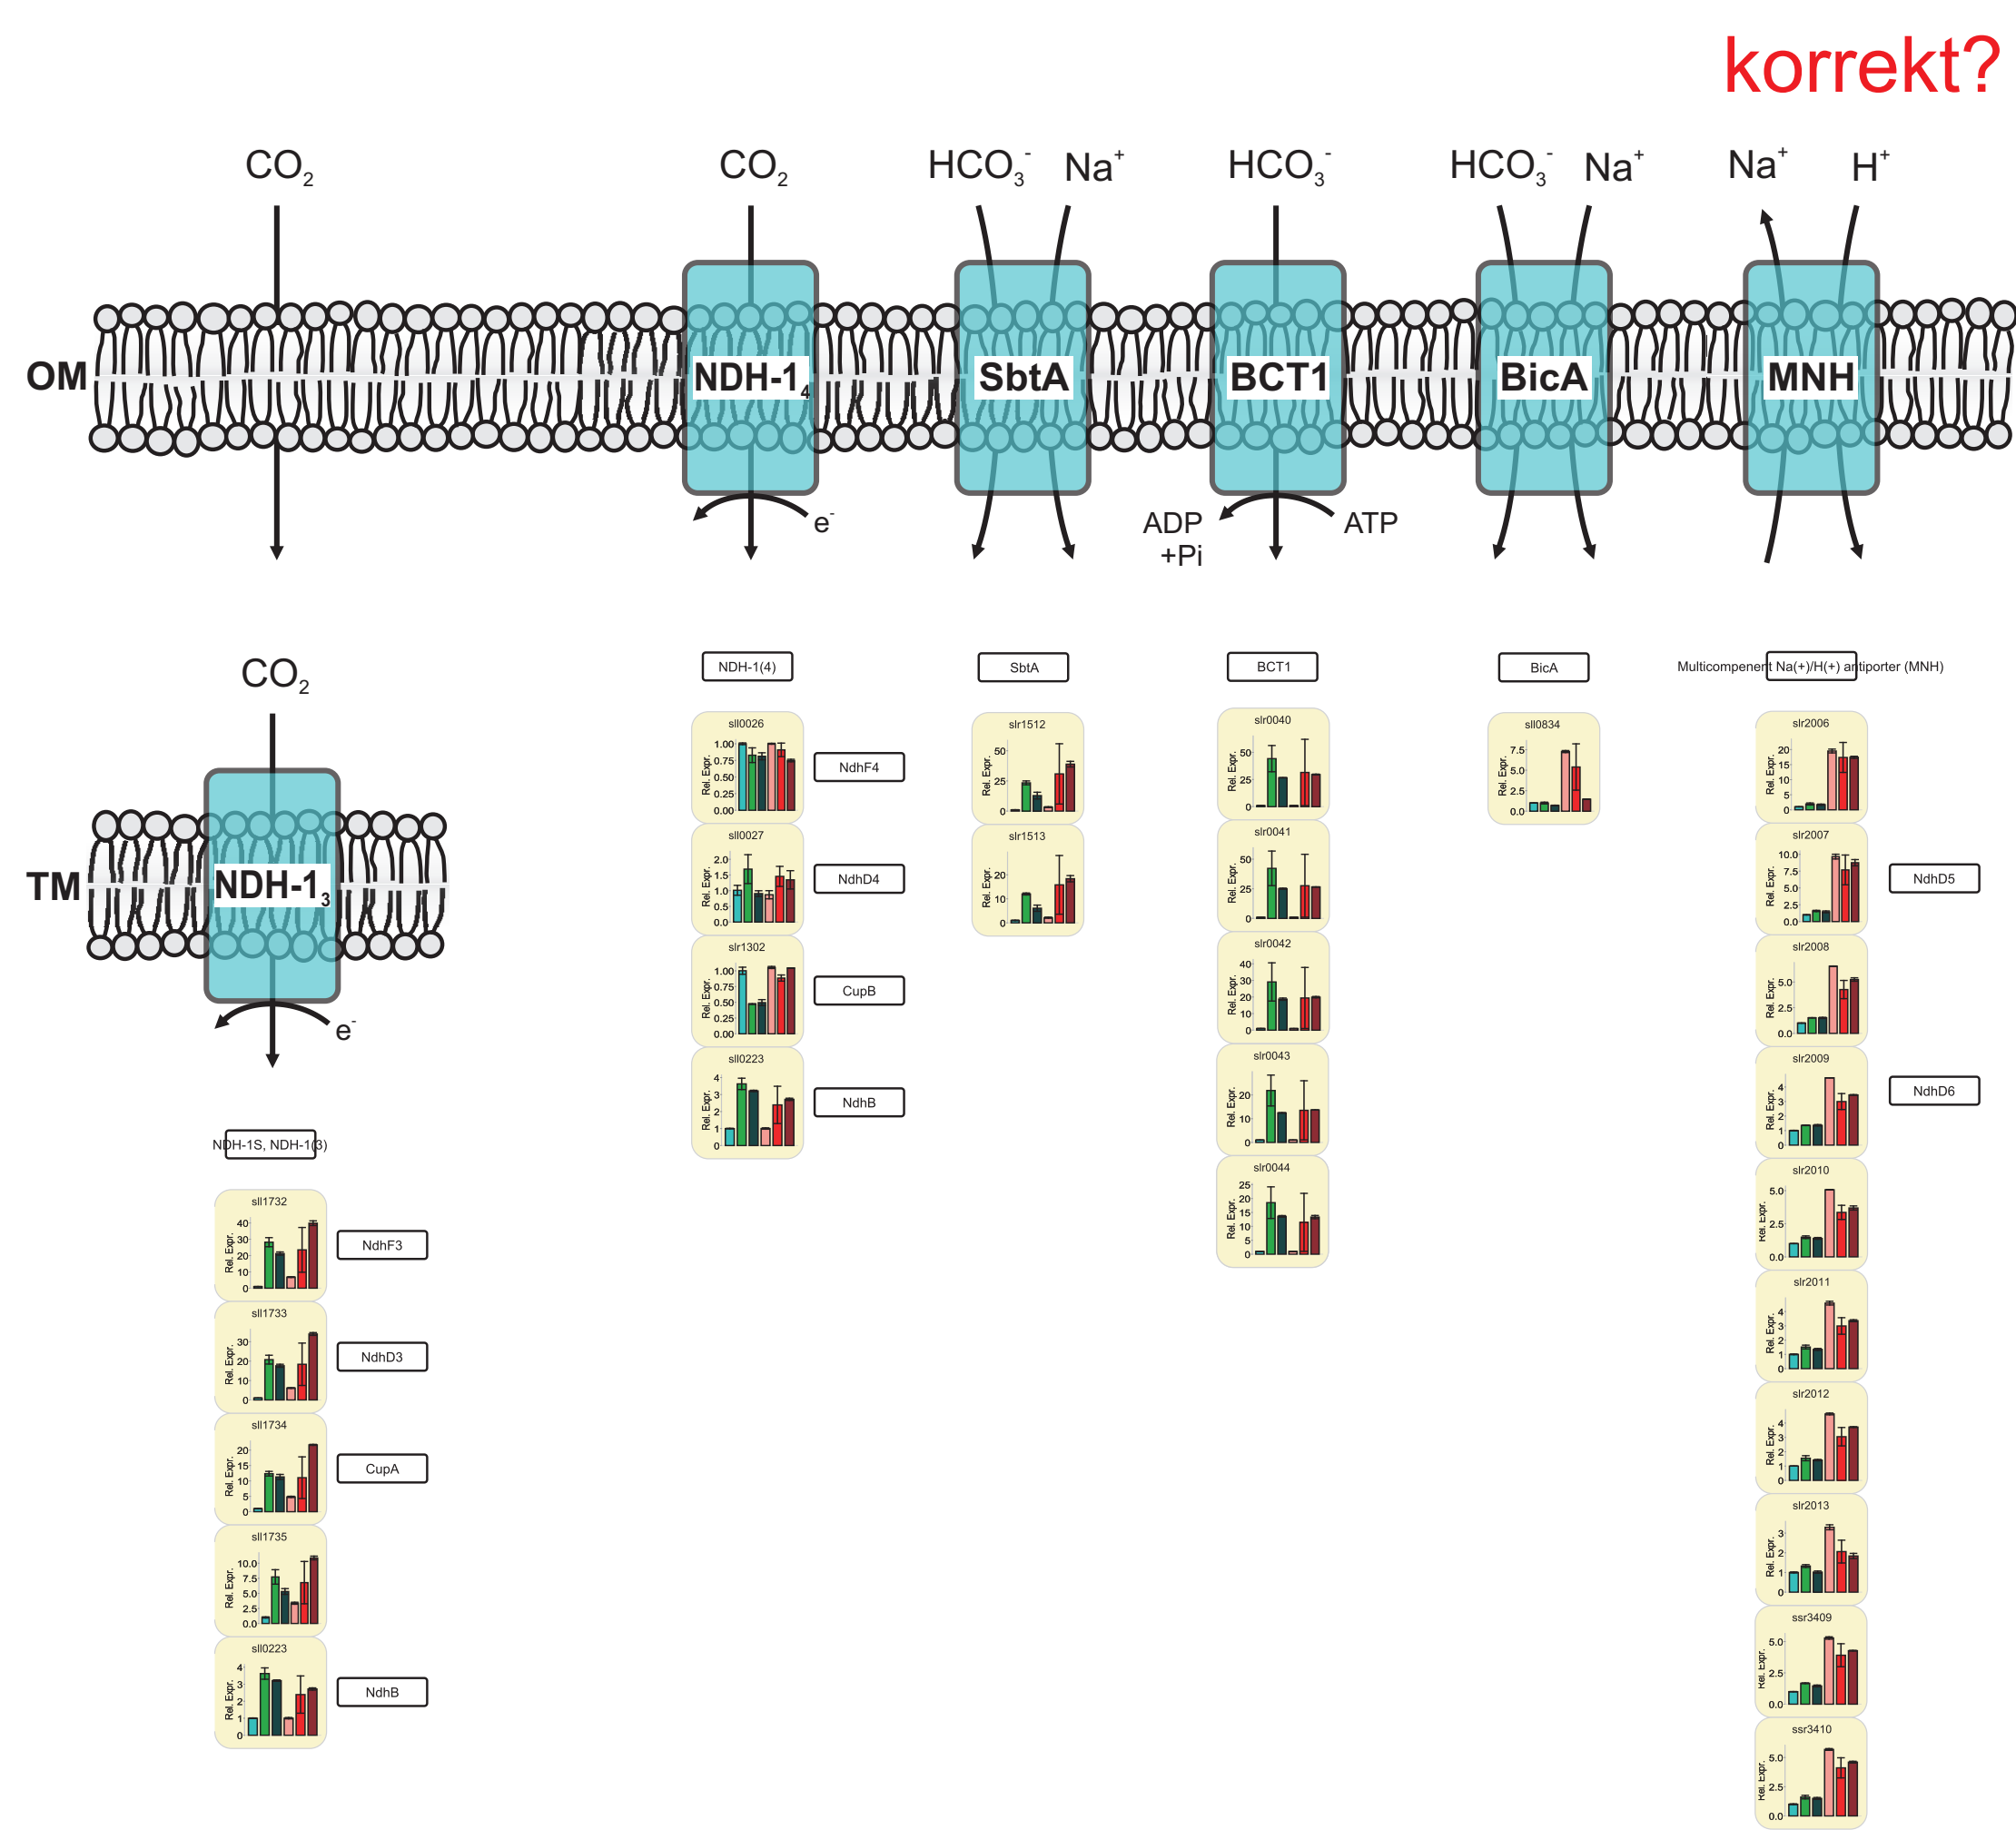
korrekt?

$CO_2$

$CO_2$

$HCO_3^-$ $Na^+$

$HCO_3^-$

$HCO_3^-$ $Na^+$

$Na^+$ $H^+$

OM

NDH-$1_4$

SbtA

BCT1

BicA

MNH

$e^-$

ADP +Pi

ATP

$CO_2$

TM

NDH-$1_3$

$e^-$

NDH-1S, NDH-1(3)

sll1732
Rel. Expr.
40 30 20 10 0
NdhF3

sll1733
Rel. Expr.
30 20 10 0
NdhD3

sll1734
Rel. Expr.
20 15 10 5 0
CupA

sll1735
Rel. Expr.
10.0 7.5 5.0 2.5 0.0

sll0223
Rel. Expr.
4 3 2 1 0
NdhB

NDH-1(4)

sll0026
Rel. Expr.
1.00 0.75 0.50 0.25 0.00
NdhF4

sll0027
Rel. Expr.
2.0 1.5 1.0 0.5 0.0
NdhD4

slr1302
Rel. Expr.
1.00 0.75 0.50 0.25 0.00
CupB

sll0223
Rel. Expr.
4 3 2 1 0
NdhB

SbtA

slr1512
Rel. Expr.
50 25 0

slr1513
Rel. Expr.
20 10 0

BCT1

slr0040
Rel. Expr.
50 25 0

slr0041
Rel. Expr.
50 25 0

slr0042
Rel. Expr.
40 30 20 10 0

slr0043
Rel. Expr.
20 10 0

slr0044
Rel. Expr.
25 20 15 10 5 0

BicA

sll0834
Rel. Expr.
7.5 5.0 2.5 0.0

Multicompenent Na(+)/H(+) antiporter (MNH)

slr2006
Rel. Expr.
20 15 10 5 0

slr2007
Rel. Expr.
10.0 7.5 5.0 2.5 0.0
NdhD5

slr2008
Rel. Expr.
5.0 2.5 0.0

slr2009
Rel. Expr.
4 3 2 1 0
NdhD6

slr2010
Rel. Expr.
5.0 2.5 0.0

slr2011
Rel. Expr.
4 3 2 1 0

slr2012
Rel. Expr.
4 3 2 1 0

slr2013
Rel. Expr.
3 2 1 0

ssr3409
Rel. Expr.
5.0 2.5 0.0

ssr3410
Rel. Expr.
5.0 2.5 0.0